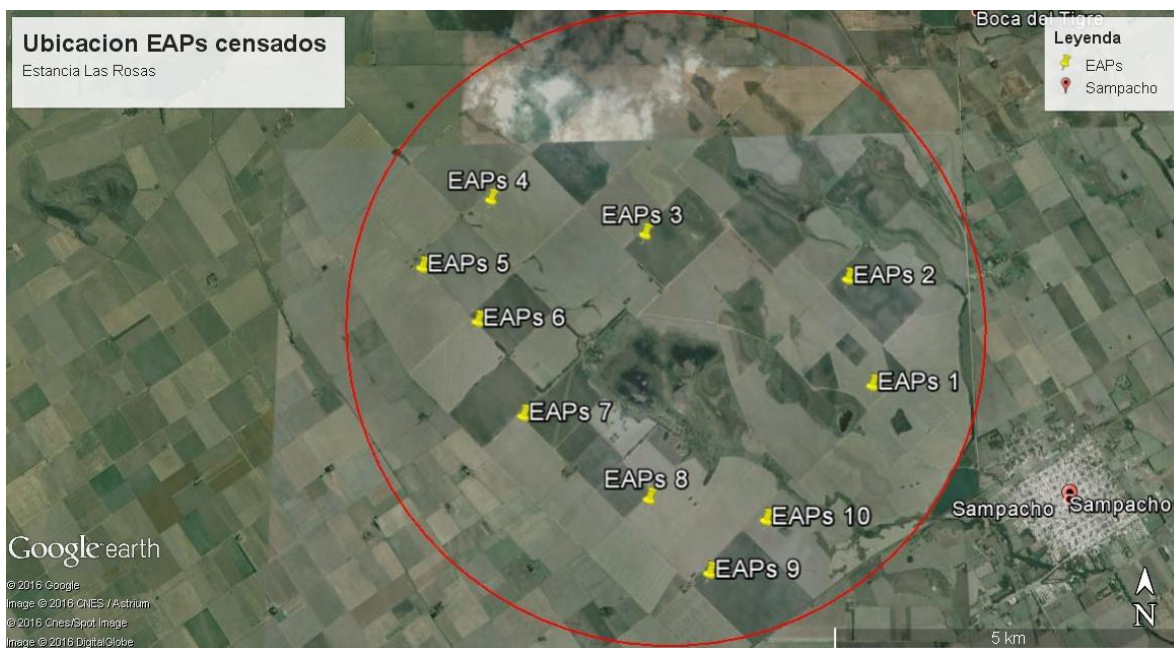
Ubicacion EAPs censados
Estancia Las Rosas

Boca del Tigre

Leyenda
EAPs
Sampacho

EAPs 4
EAPs 3
EAPs 5
EAPs 2
EAPs 6
EAPs 1
EAPs 7
EAPs 8
EAPs 10
EAPs 9

Sampacho
Sampacho

Google earth
© 2016 Google
Image © 2016 CNES / Astrium
© 2016 Cnes/Spot Image
Image © 2016 DigitalGlobe

5 km
N